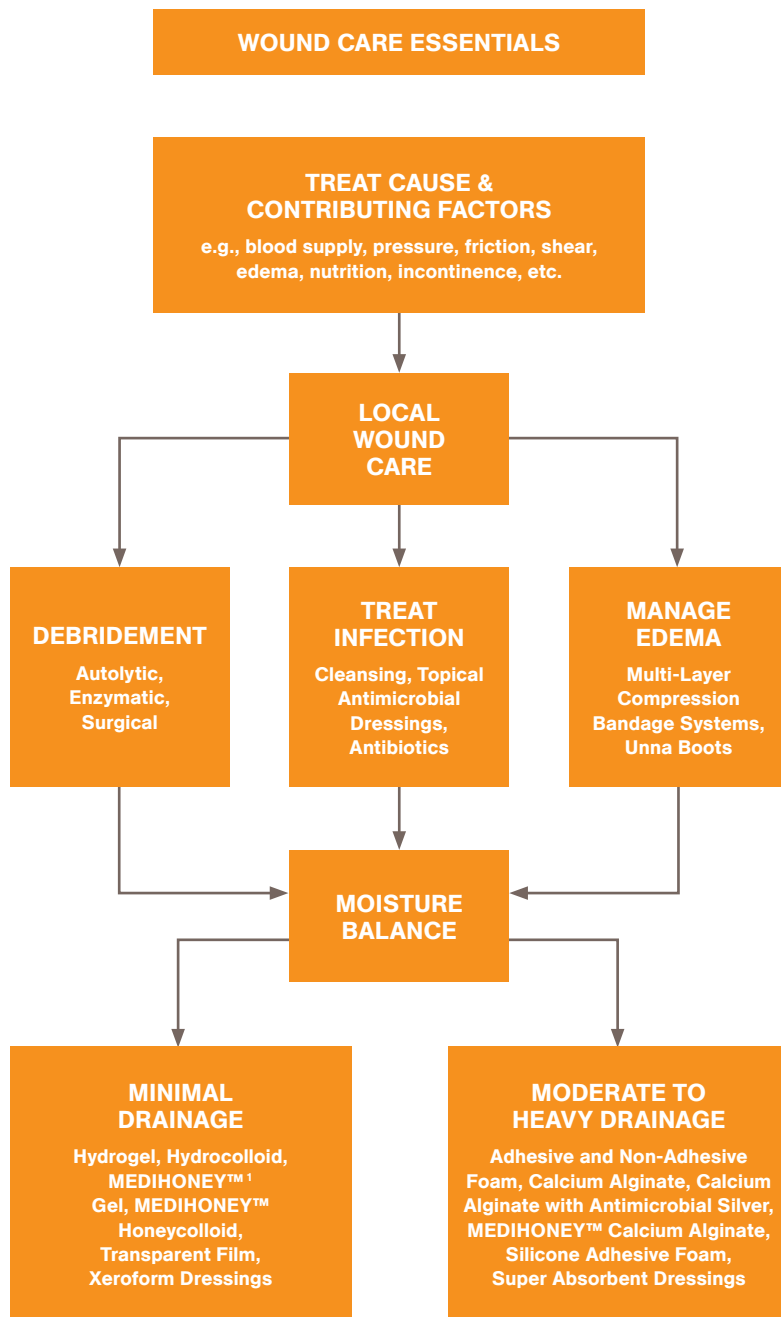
WOUND CARE ESSENTIALS

TREAT CAUSE & CONTRIBUTING FACTORS

e.g., blood supply, pressure, friction, shear, edema, nutrition, incontinence, etc.

LOCAL WOUND CARE

DEBRIDEMENT

Autolytic, Enzymatic, Surgical

TREAT INFECTION

Cleansing, Topical Antimicrobial Dressings, Antibiotics

MANAGE EDEMA

Multi-Layer Compression Bandage Systems, Unna Boots

MOISTURE BALANCE

MINIMAL DRAINAGE

Hydrogel, Hydrocolloid, MEDIHONEY™ $^1$ Gel, MEDIHONEY™ Honeycolloid, Transparent Film, Xeroform Dressings

MODERATE TO HEAVY DRAINAGE

Adhesive and Non-Adhesive Foam, Calcium Alginate, Calcium Alginate with Antimicrobial Silver, MEDIHONEY™ Calcium Alginate, Silicone Adhesive Foam, Super Absorbent Dressings